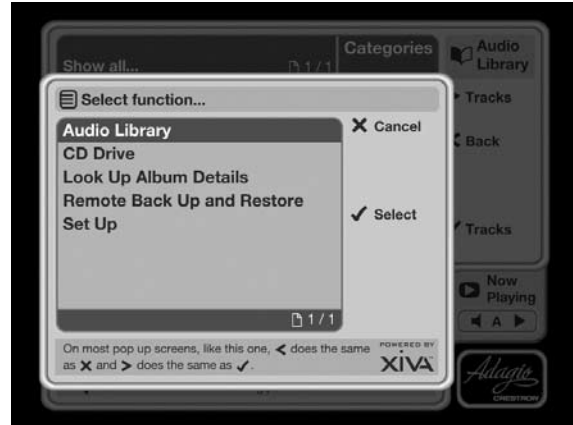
Show all...

1 / 1

Categories

Audio Library

Tracks

Back

Tracks

Now Playing

A

Select function...

Audio Library
CD Drive
Look Up Album Details
Remote Back Up and Restore
Set Up

1 / 1

✕ Cancel

✓ Select

On most pop up screens, like this one, < does the same as ✕ and > does the same as ✓.

POWERED BY XiVA

Adagio CRESTRON